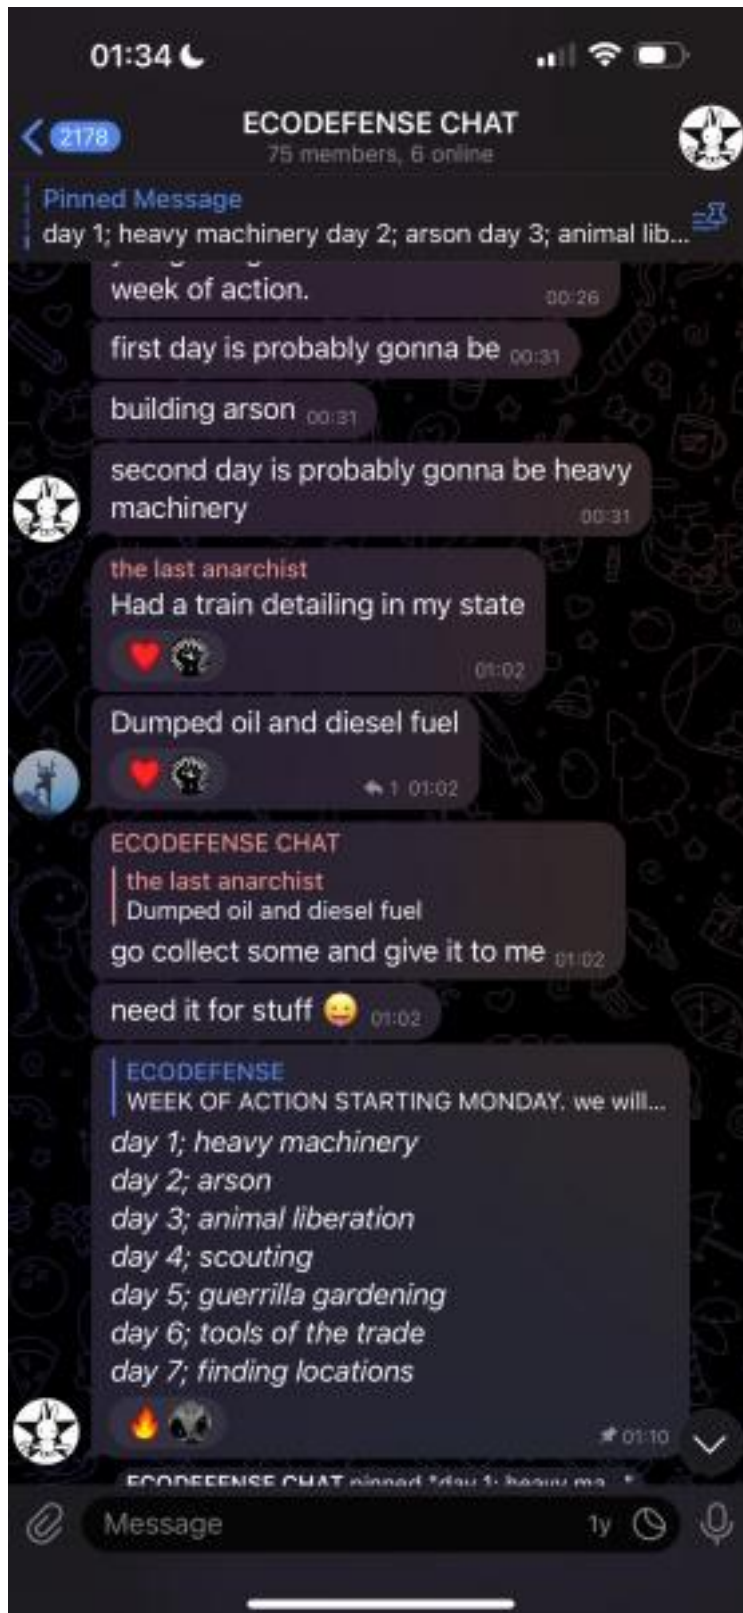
01:34

2178

ECODEFENSE CHAT
75 members, 6 online

Pinned Message
day 1; heavy machinery day 2; arson day 3; animal lib...

week of action. 00:26

first day is probably gonna be 00:31

building arson 00:31

second day is probably gonna be heavy machinery 00:31

the last anarchist
Had a train detailing in my state 01:02

Dumped oil and diesel fuel 1 01:02

ECODEFENSE CHAT
the last anarchist
Dumped oil and diesel fuel
go collect some and give it to me 01:02

need it for stuff 😛 01:02

ECODEFENSE
WEEK OF ACTION STARTING MONDAY. we will...
day 1; heavy machinery
day 2; arson
day 3; animal liberation
day 4; scouting
day 5; guerrilla gardening
day 6; tools of the trade
day 7; finding locations
01:10

ECODEFENSE CHAT pinned "day 1: heavy ma... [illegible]

Message
1y